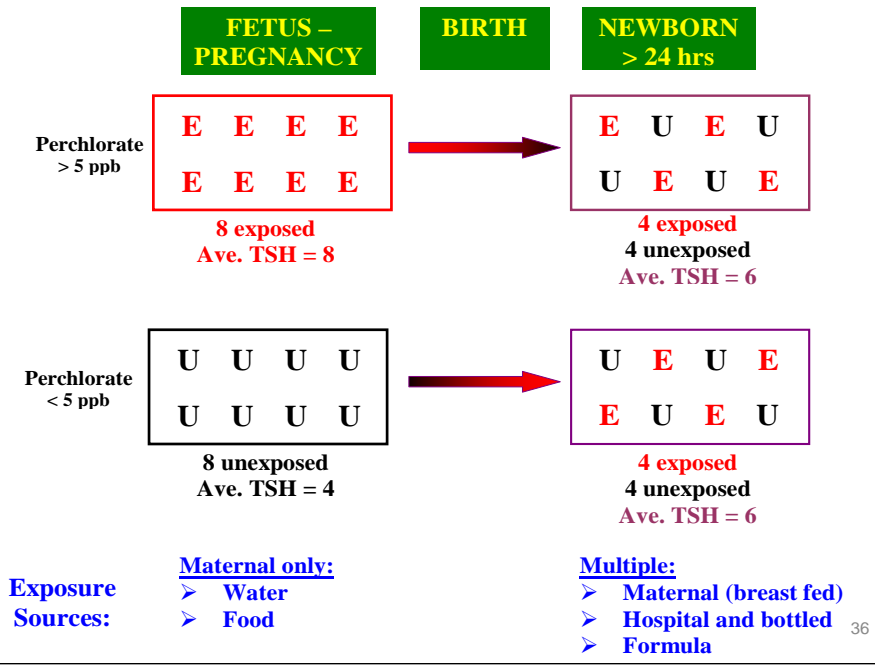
FETUS – PREGNANCY

BIRTH

NEWBORN > 24 hrs

Perchlorate > 5 ppb

E E E E
E E E E

8 exposed
Ave. TSH = 8

E U E U
U E U E

4 exposed
4 unexposed
Ave. TSH = 6

Perchlorate < 5 ppb

U U U U
U U U U

8 unexposed
Ave. TSH = 4

U E U E
E U E U

4 exposed
4 unexposed
Ave. TSH = 6

Exposure Sources:

Maternal only:
➢ Water
➢ Food

Multiple:
➢ Maternal (breast fed)
➢ Hospital and bottled
➢ Formula

36